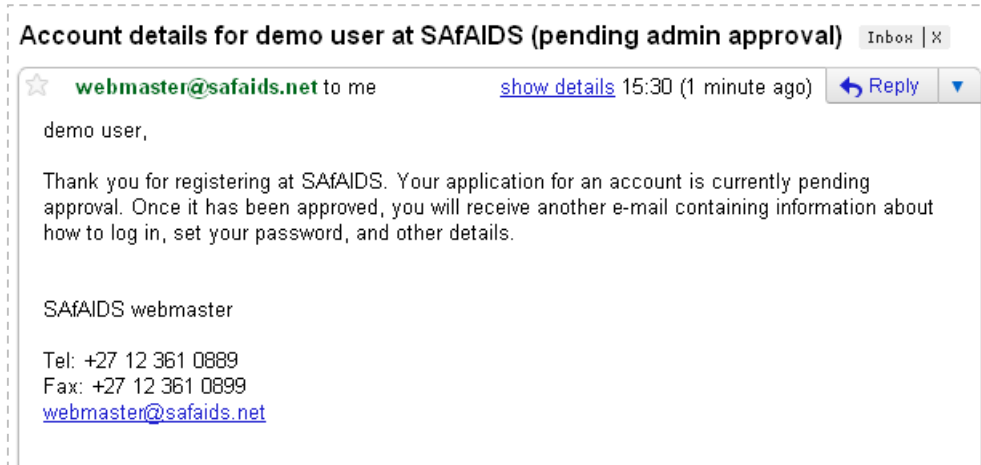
Account details for demo user at SAfAIDS (pending admin approval) Inbox | X

webmaster@safaids.net to me show details 15:30 (1 minute ago) Reply

demo user,

Thank you for registering at SAfAIDS. Your application for an account is currently pending approval. Once it has been approved, you will receive another e-mail containing information about how to log in, set your password, and other details.

SAfAIDS webmaster

Tel: +27 12 361 0889
Fax: +27 12 361 0899
webmaster@safaids.net